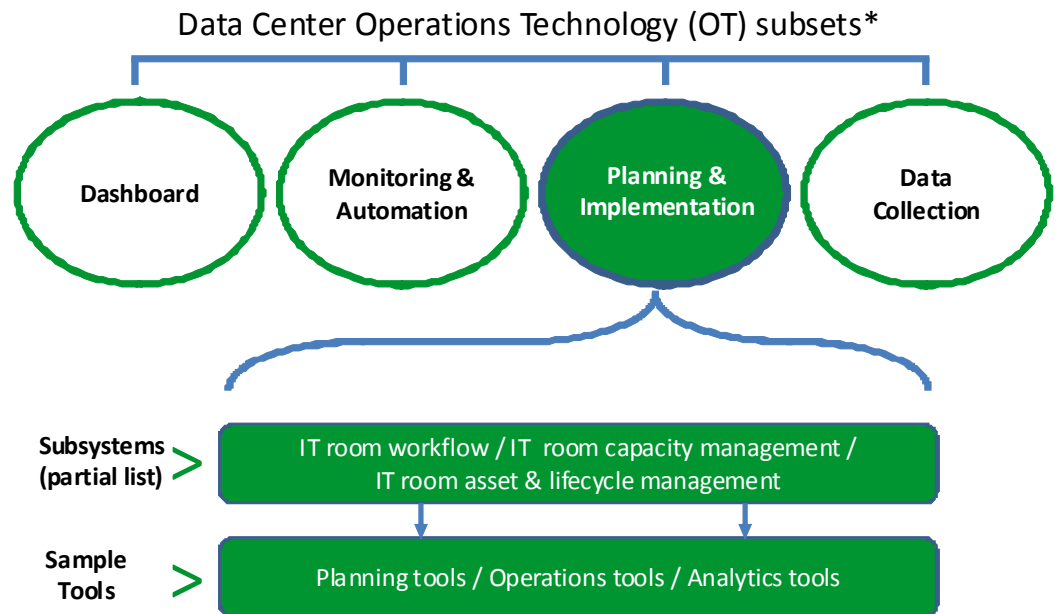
Data Center Operations Technology (OT) subsets*

Dashboard

Monitoring & Automation

Planning & Implementation

Data Collection

Subsystems (partial list) >

IT room workflow / IT room capacity management / IT room asset & lifecycle management

Sample Tools >

Planning tools / Operations tools / Analytics tools